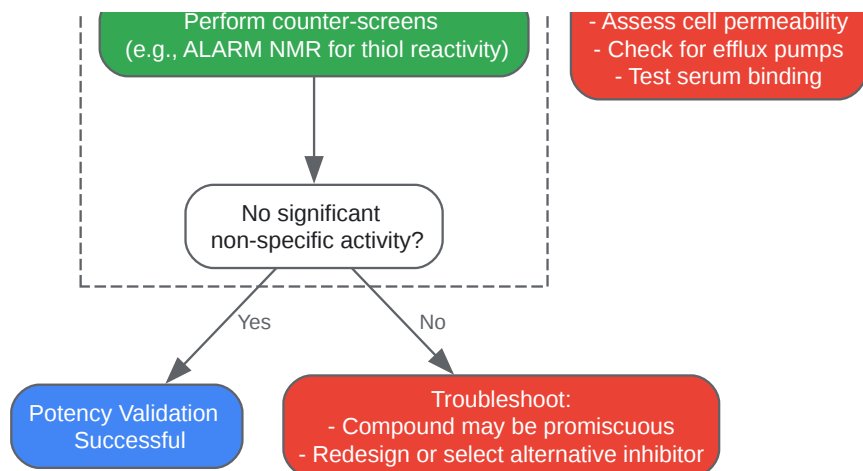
Perform counter-screens
(e.g., ALARM NMR for thiol reactivity)

- Assess cell permeability
- Check for efflux pumps
- Test serum binding

No significant
non-specific activity?

Yes

No

Potency Validation
Successful

Troubleshoot:
- Compound may be promiscuous
- Redesign or select alternative inhibitor